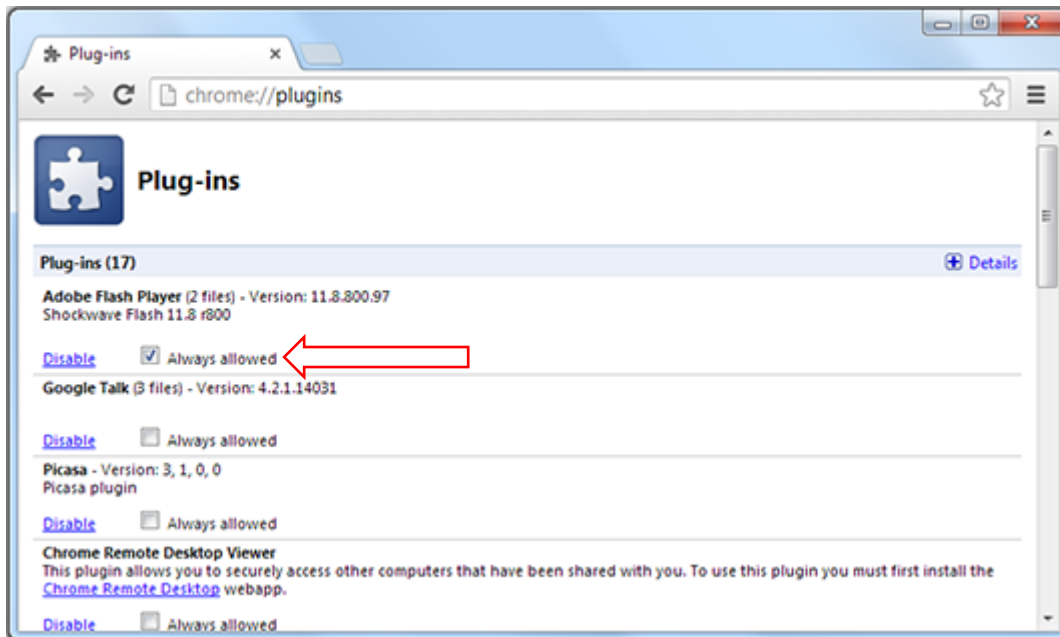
Plug-ins ×

chrome://plugins

Plug-ins

Plug-ins (17)

Details

Adobe Flash Player (2 files) - Version: 11.8.800.97
Shockwave Flash 11.8 r800

Disable Always allowed

Google Talk (3 files) - Version: 4.2.1.14031

Disable Always allowed

Picasa - Version: 3, 1, 0, 0
Picasa plugin

Disable Always allowed

Chrome Remote Desktop Viewer
This plugin allows you to securely access other computers that have been shared with you. To use this plugin you must first install the Chrome Remote Desktop webapp.

Disable Always allowed